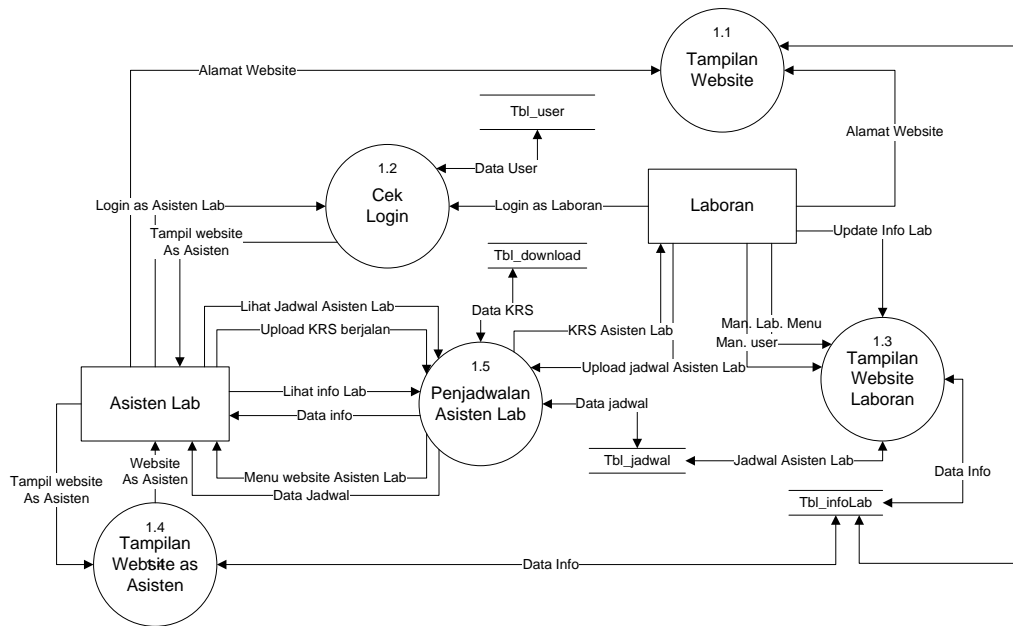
1.1
Tampilan Website

Alamat Website

Tbl_user

Alamat Website

Data User

1.2
Cek Login

Login as Asisten Lab

Login as Laboran

Laboran

Tampil website As Asisten

Update Info Lab

Tbl_download

Lihat Jadwal Asisten Lab

Data KRS

Upload KRS berjalan

KRS Asisten Lab

Man. Lab. Menu
Man. user

1.3
Tampilan Website Laboran

1.5
Penjadwalan Asisten Lab

Upload jadwal Asisten Lab

Asisten Lab

Lihat info Lab

Data info

Data jadwal

Tbl_jadwal

Jadwal Asisten Lab

Tampil website As Asisten

Website As Asisten

Menu website Asisten Lab

Data Jadwal

Data Info

Tbl_infoLab

1.4
Tampilan Website as Asisten

Data Info